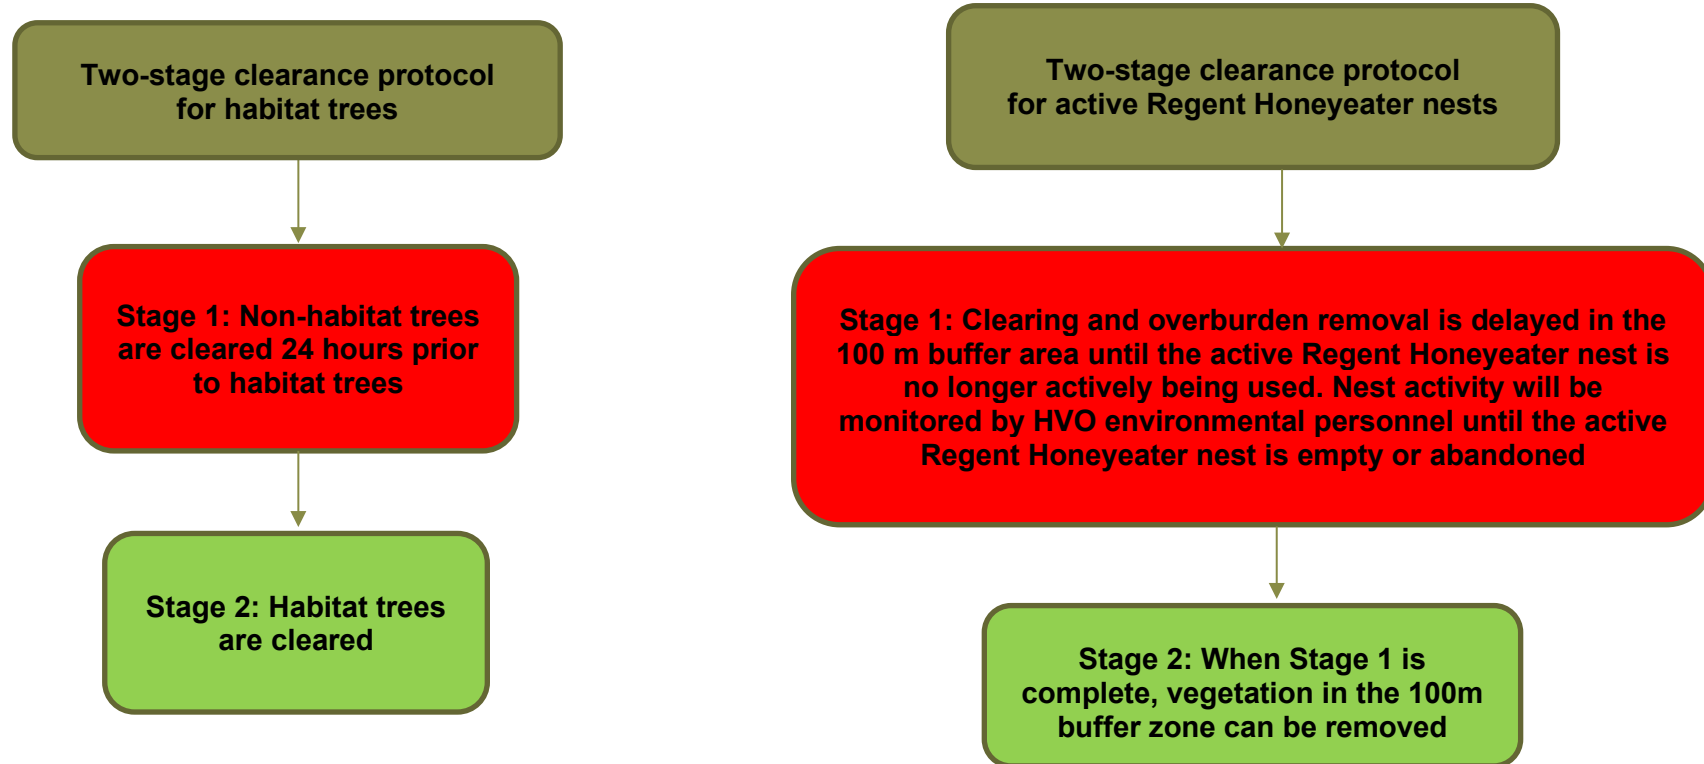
Two-stage clearance protocol for habitat trees

Stage 1: Non-habitat trees are cleared 24 hours prior to habitat trees

Stage 2: Habitat trees are cleared

Two-stage clearance protocol for active Regent Honeyeater nests

Stage 1: Clearing and overburden removal is delayed in the 100 m buffer area until the active Regent Honeyeater nest is no longer actively being used. Nest activity will be monitored by HVO environmental personnel until the active Regent Honeyeater nest is empty or abandoned

Stage 2: When Stage 1 is complete, vegetation in the 100m buffer zone can be removed